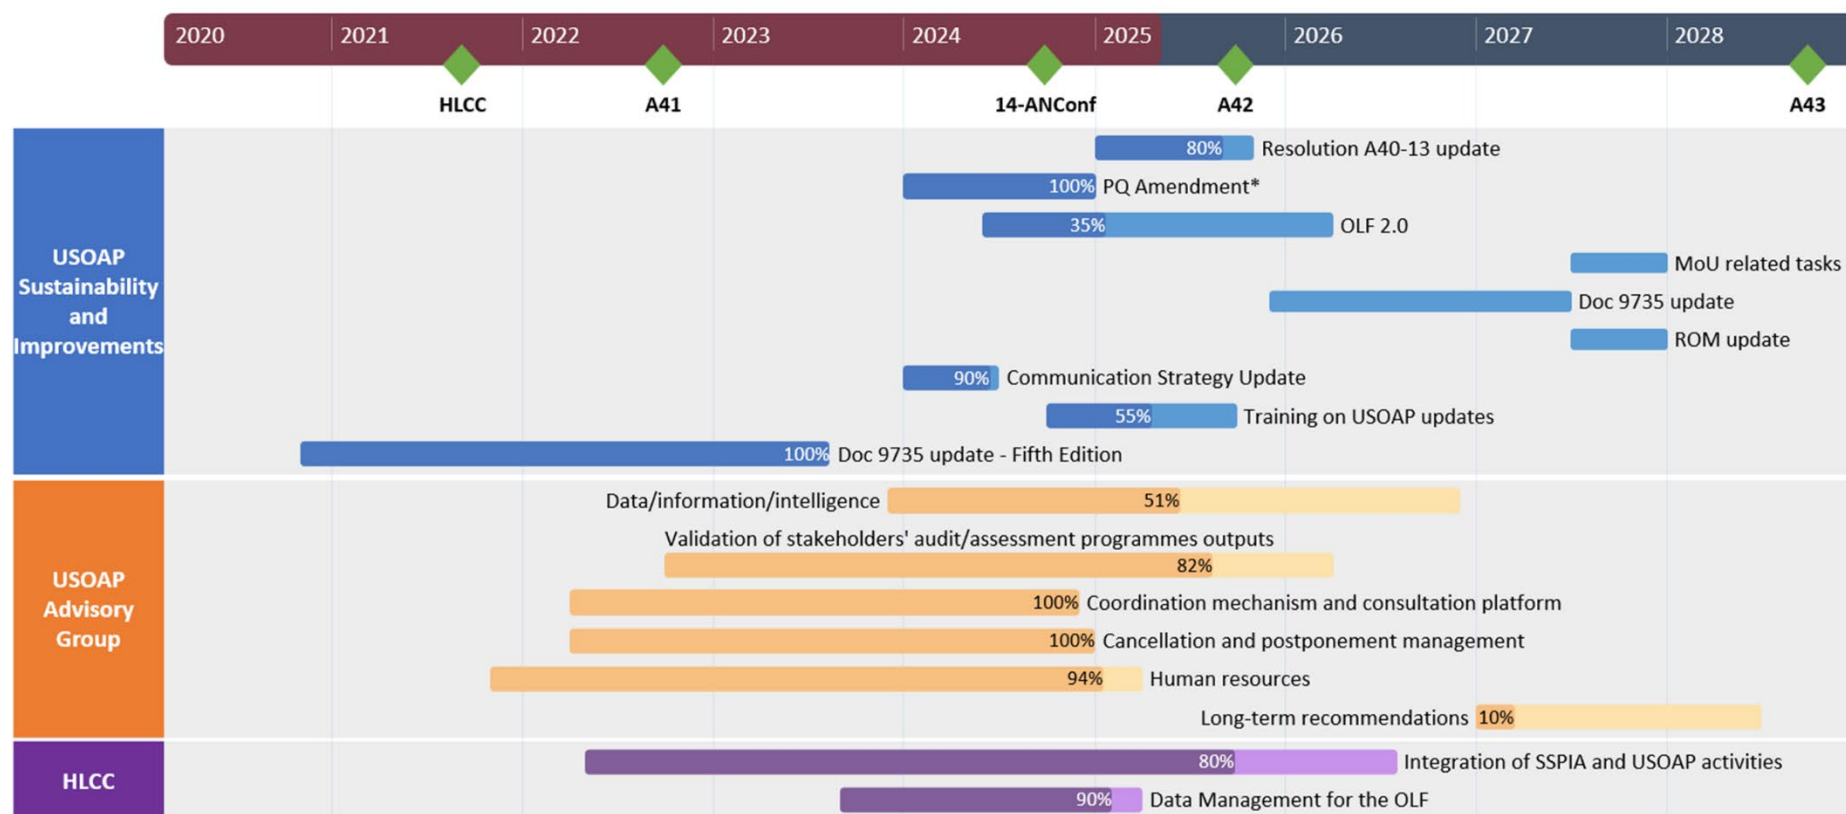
2020 2021 2022 2023 2024 2025 2026 2027 2028

HLCC A41 14-ANConf A42 A43

USOAP Sustainability and Improvements

80% Resolution A40-13 update
100% PQ Amendment*
35% OLF 2.0
MoU related tasks
Doc 9735 update
ROM update
90% Communication Strategy Update
55% Training on USOAP updates
100% Doc 9735 update - Fifth Edition

USOAP Advisory Group

Data/information/intelligence 51%
Validation of stakeholders' audit/assessment programmes outputs 82%
100% Coordination mechanism and consultation platform
100% Cancellation and postponement management
94% Human resources
Long-term recommendations 10%

HLCC

80% Integration of SSPIA and USOAP activities
90% Data Management for the OLF